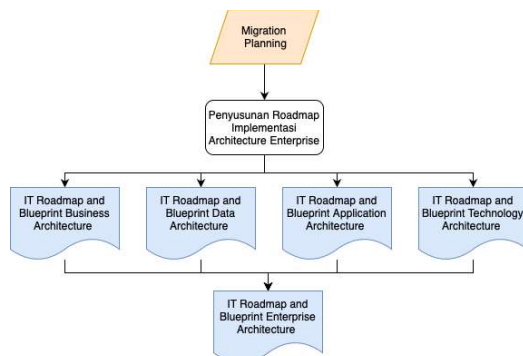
Migration Planning

Penyusunan Roadmap Implementasi Architecture Enterprise

IT Roadmap and Blueprint Business Architecture

IT Roadmap and Blueprint Data Architecture

IT Roadmap and Blueprint Application Architecture

IT Roadmap and Blueprint Technology Architecture

IT Roadmap and Blueprint Enterprise Architecture